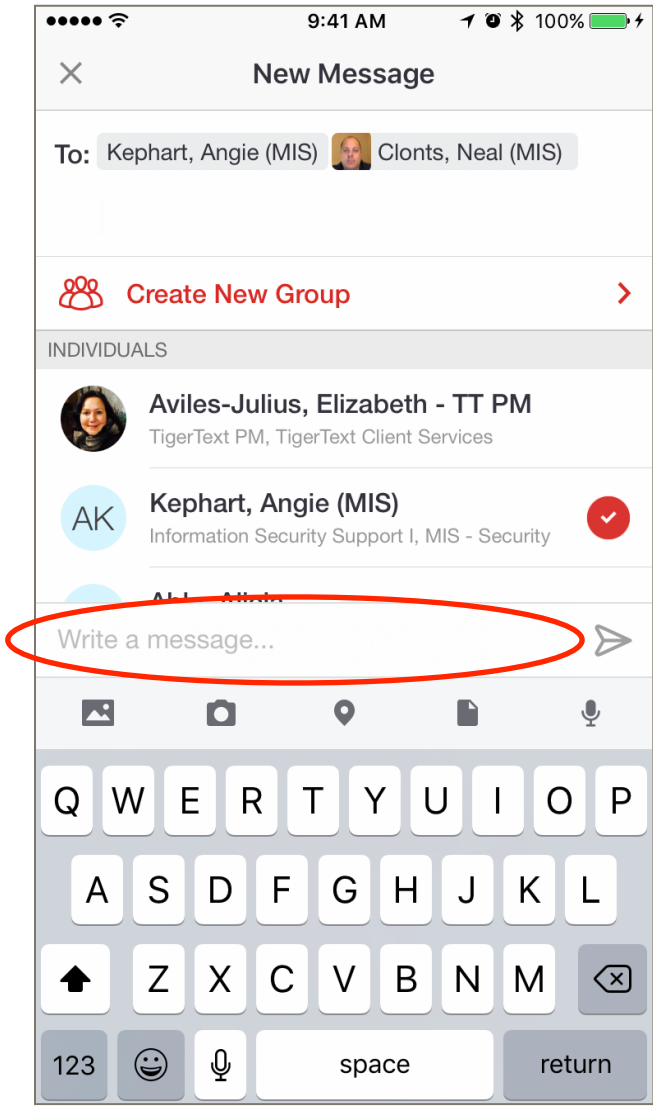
9:41 AM 100%

New Message

To: Kephart, Angie (MIS) Clonts, Neal (MIS)

Create New Group

INDIVIDUALS

Aviles-Julius, Elizabeth - TT PM
TigerText PM, TigerText Client Services

AK Kephart, Angie (MIS)
Information Security Support I, MIS - Security

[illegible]

Write a message...

Q W E R T Y U I O P
A S D F G H J K L
Z X C V B N M
123 space return